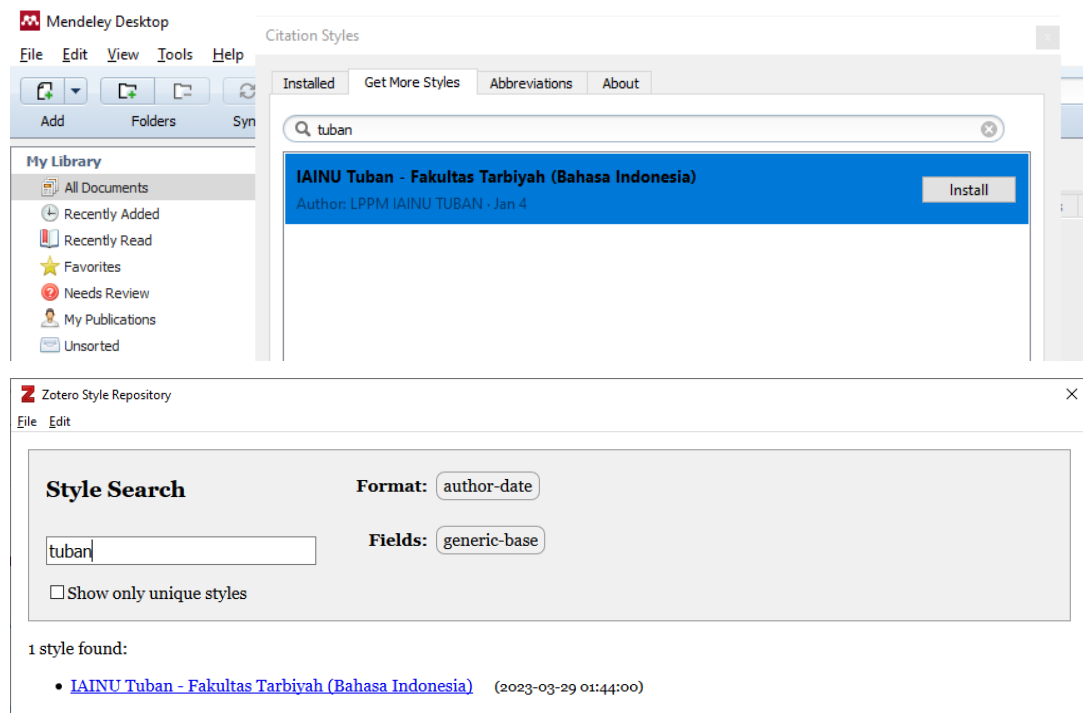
Mendeley Desktop
File Edit View Tools Help
Add Folders Syn
My Library
All Documents
Recently Added
Recently Read
Favorites
Needs Review
My Publications
Unsorted

Citation Styles
Installed Get More Styles Abbreviations About
tuban
IAINU Tuban - Fakultas Tarbiyah (Bahasa Indonesia)
Author: LPPM IAINU TUBAN - Jan 4
Install

Zotero Style Repository
File Edit

Style Search
Format: author-date
tuban
Fields: generic-base
Show only unique styles

1 style found:

• IAINU Tuban - Fakultas Tarbiyah (Bahasa Indonesia) (2023-03-29 01:44:00)